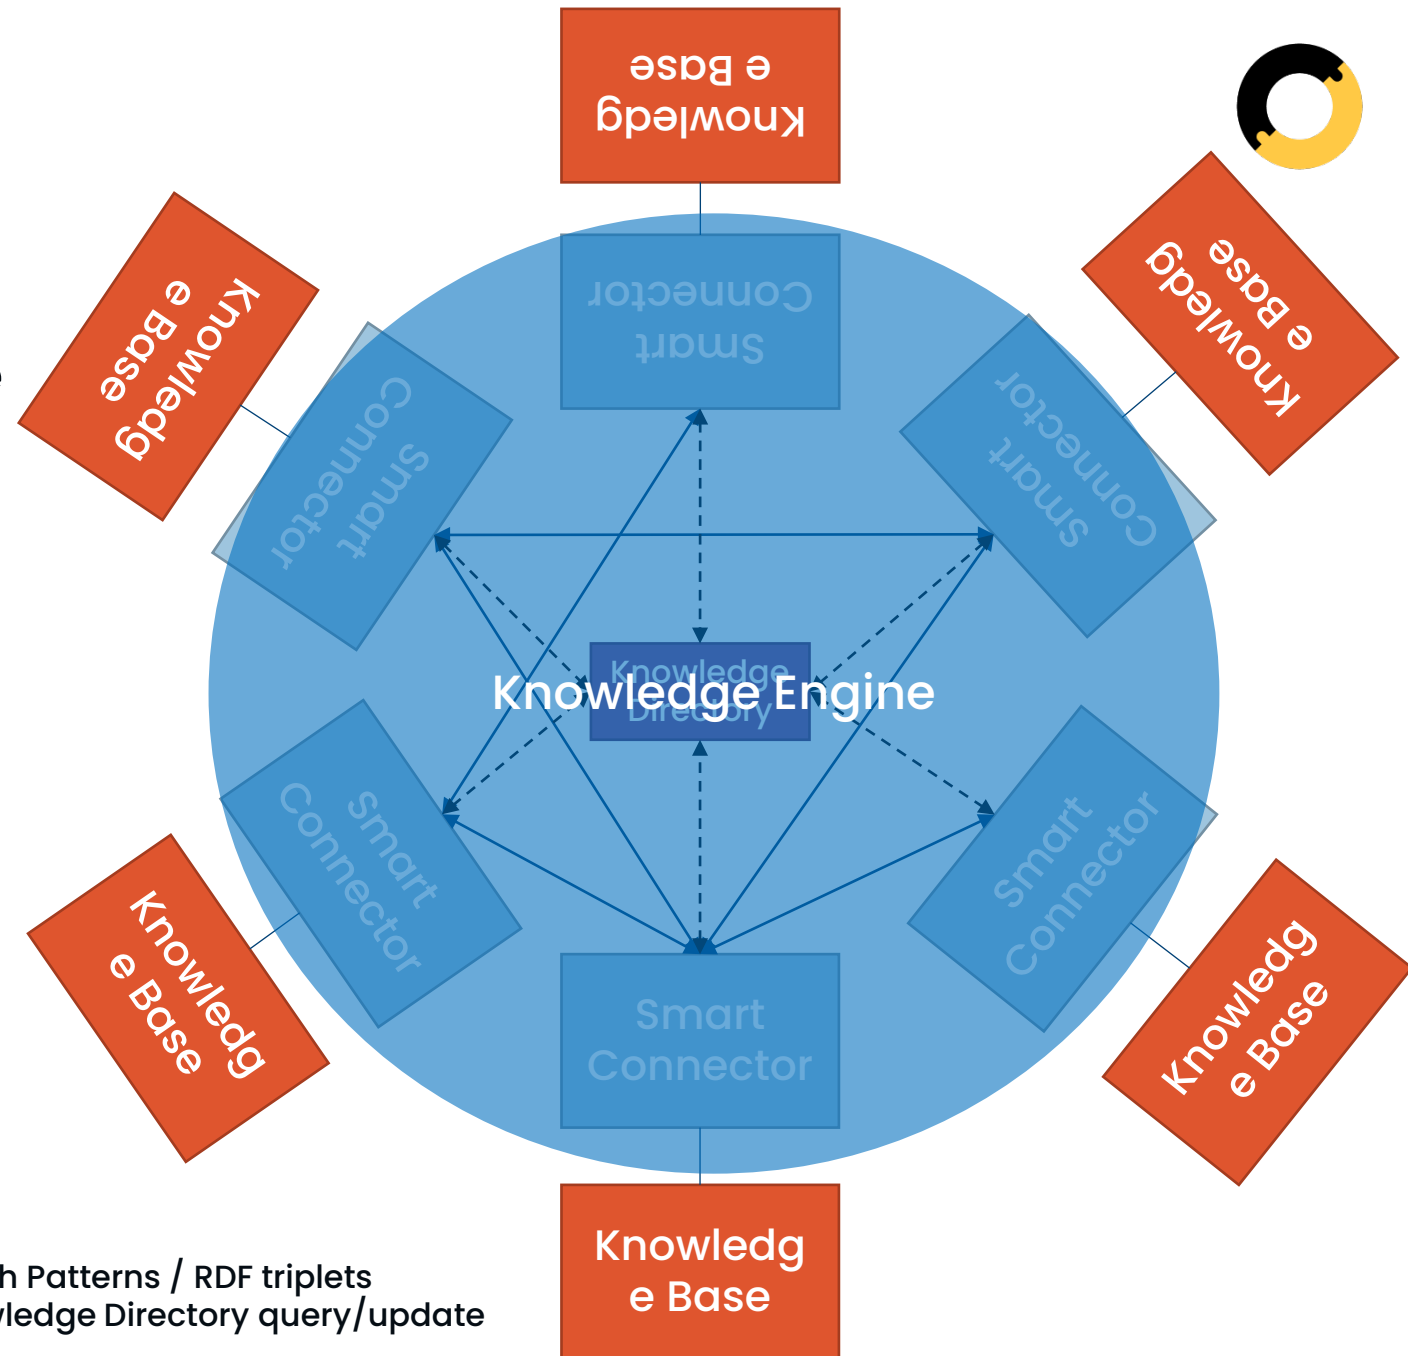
Knowledg e Base

Knowledg e Base

Knowledg e Base

Smart Connector

Smart Connector

Smart Connector

Knowledge Directory

Knowledge Engine

Smart Connector

Smart Connector

Smart Connector

Knowledg e Base

Knowledg e Base

Knowledg e Base

h Patterns / RDF triplets
vledge Directory query/update